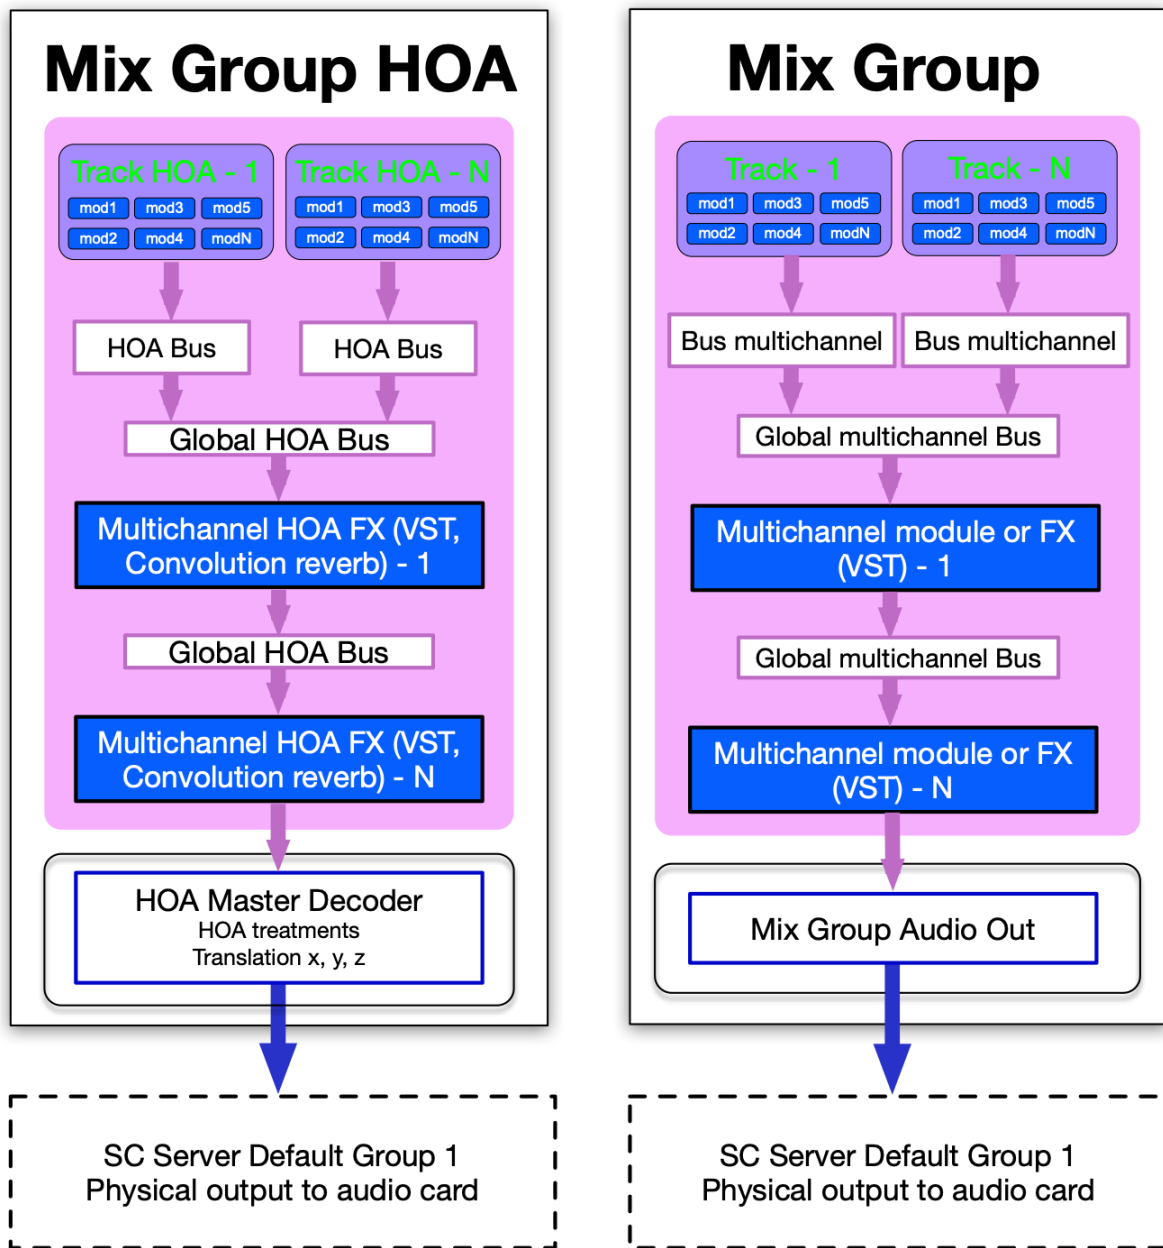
Mix Group HOA

Track HOA - 1
mod1 mod3 mod5
mod2 mod4 modN

Track HOA - N
mod1 mod3 mod5
mod2 mod4 modN

HOA Bus

HOA Bus

Global HOA Bus

Multichannel HOA FX (VST, Convolution reverb) - 1

Global HOA Bus

Multichannel HOA FX (VST, Convolution reverb) - N

HOA Master Decoder
HOA treatments
Translation x, y, z

SC Server Default Group 1
Physical output to audio card

Mix Group

Track - 1
mod1 mod3 mod5
mod2 mod4 modN

Track - N
mod1 mod3 mod5
mod2 mod4 modN

Bus multichannel

Bus multichannel

Global multichannel Bus

Multichannel module or FX (VST) - 1

Global multichannel Bus

Multichannel module or FX (VST) - N

Mix Group Audio Out

SC Server Default Group 1
Physical output to audio card